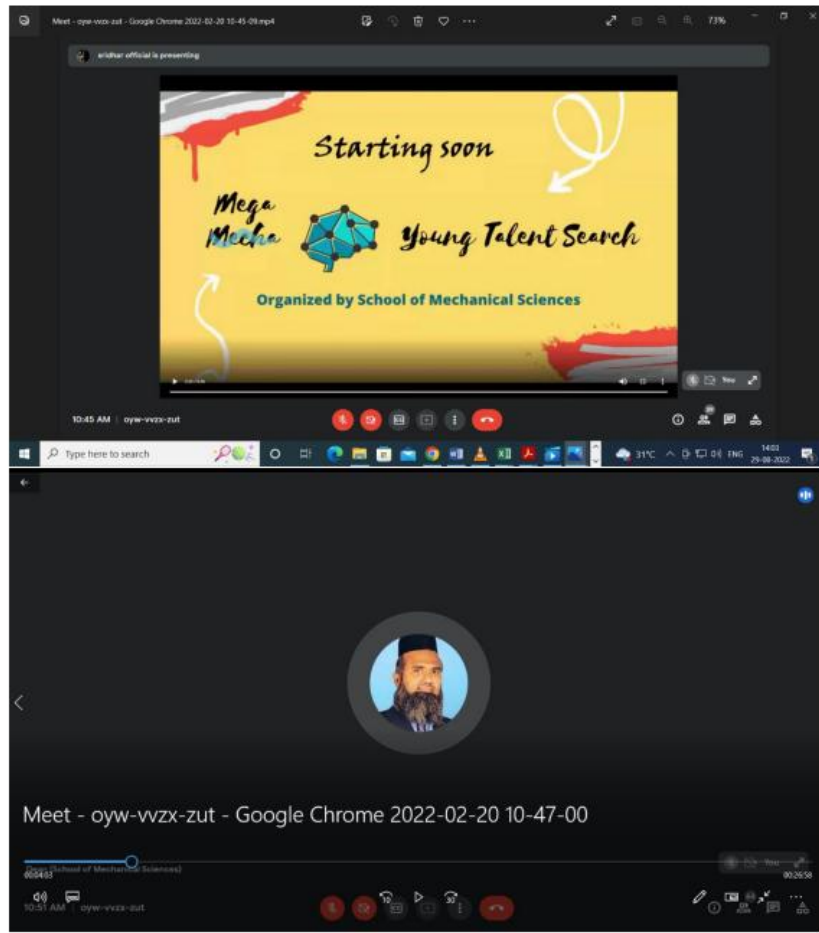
Meet - oyw-vvzx-zut - Google Chrome 2022-02-20 10-45-09.mp4

73%

sridhar official is presenting

Starting soon

Mega Mecha

Young Talent Search

Organized by School of Mechanical Sciences

You

10:45 AM | oyw-vvzx-zut

Type here to search

31°C ENG 14:03 29-08-2022

Meet - oyw-vvzx-zut - Google Chrome 2022-02-20 10-47-00

Dean (School of Mechanical Sciences)

00:04:03

00:26:58

You

10:51 AM | oyw-vvzx-zut

10

30